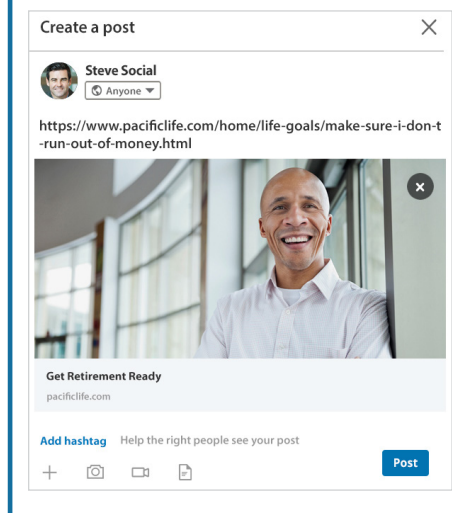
Create a post

Steve Social
Anyone

https://www.pacificlife.com/home/life-goals/make-sure-i-don-t-run-out-of-money.html

Get Retirement Ready
pacificlife.com

Add hashtag Help the right people see your post

Post